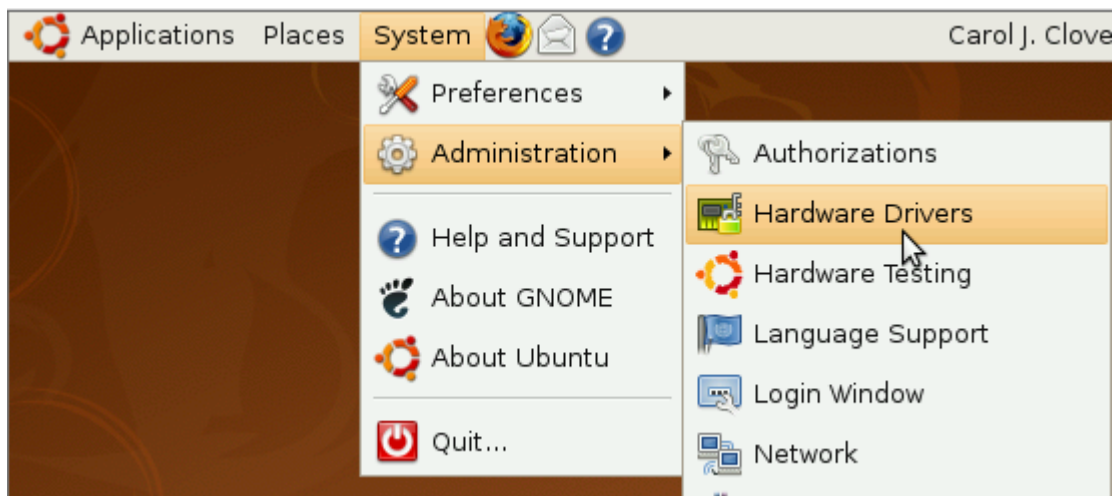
Applications Places System

Carol J. Clove

Preferences
Administration
Help and Support
About GNOME
About Ubuntu
Quit...

Authorizations
Hardware Drivers
Hardware Testing
Language Support
Login Window
Network